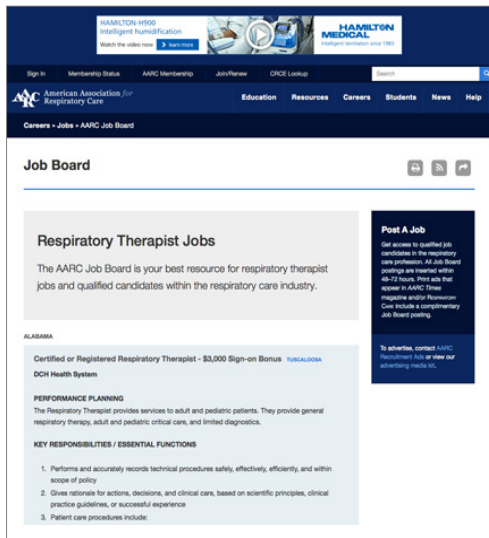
HAMILTON-H900
Intelligent humidification
Watch the video now Learn more

HAMILTON MEDICAL
Intelligent Ventilation since 1983

Sign In Membership Status AARC Membership Join/Renew CRCE Lookup
Search

AARC American Association for Respiratory Care
Education Resources Careers Students News Help

Careers » Jobs » AARC Job Board

Job Board

Respiratory Therapist Jobs

The AARC Job Board is your best resource for respiratory therapist jobs and qualified candidates within the respiratory care industry.

Post A Job

Get access to qualified job candidates in the respiratory care profession. All Job Board postings are inserted within 48–72 hours. Print ads that appear in AARC Times magazine and/or Respiratory Care include a complimentary Job Board posting.

To advertise, contact AARC Recruitment Ads or view our advertising media kit.

ALABAMA

Certified or Registered Respiratory Therapist - $3,000 Sign-on Bonus TUSCALOOSA

DCH Health System

PERFORMANCE PLANNING
The Respiratory Therapist provides services to adult and pediatric patients. They provide general respiratory therapy, adult and pediatric critical care, and limited diagnostics.

KEY RESPONSIBILITIES / ESSENTIAL FUNCTIONS

1. Performs and accurately records technical procedures safely, effectively, efficiently, and within scope of policy
2. Gives rationale for actions, decisions, and clinical care, based on scientific principles, clinical practice guidelines, or successful experience
3. Patient care procedures include: